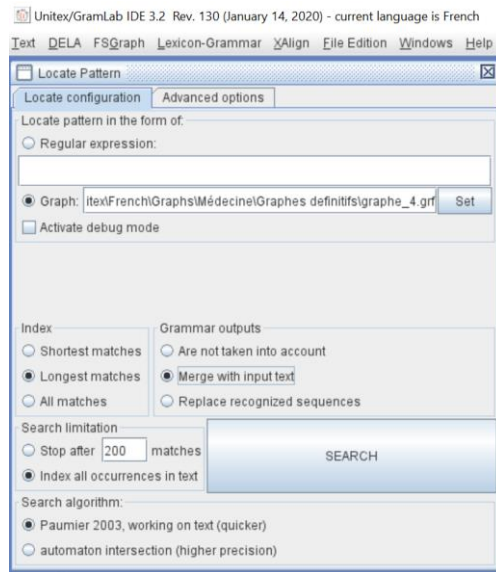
Unitex/GramLab IDE 3.2 Rev. 130 (January 14, 2020) - current language is French

Text DELA FSGraph Lexicon-Grammar XAlign File Edition Windows Help

Locate Pattern

Locate configuration | Advanced options

Locate pattern in the form of:

Regular expression:

Graph: itex\French\Graphs\Médecine\Graphes definitifs\graphe_4.grf Set

Activate debug mode

Index

Shortest matches

Longest matches

All matches

Grammar outputs

Are not taken into account

Merge with input text

Replace recognized sequences

Search limitation

Stop after 200 matches

Index all occurrences in text

SEARCH

Search algorithm:

Paumier 2003, working on text (quicker)

automaton intersection (higher precision)